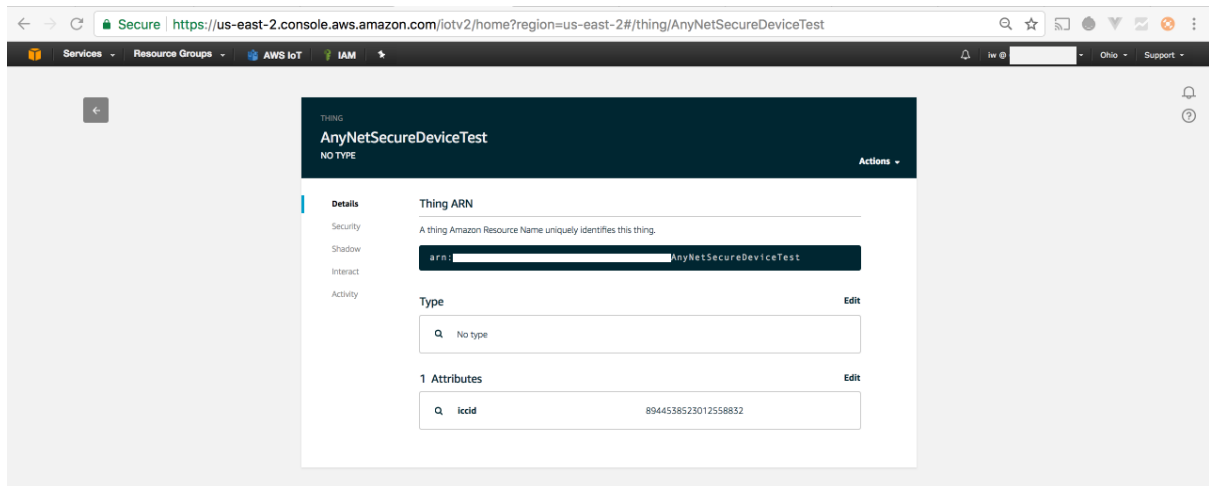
Secure | https://us-east-2.console.aws.amazon.com/iotv2/home?region=us-east-2#/thing/AnyNetSecureDeviceTest

Services | Resource Groups | AWS IoT | IAM

iw @ | Ohio | Support

THING
AnyNetSecureDeviceTest
NO TYPE

Actions

Details
Security
Shadow
Interact
Activity

Thing ARN

A thing Amazon Resource Name uniquely identifies this thing.

arn:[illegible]AnyNetSecureDeviceTest

Type

Edit

No type

1 Attributes

Edit

| iccid | 8944538523012558832 |